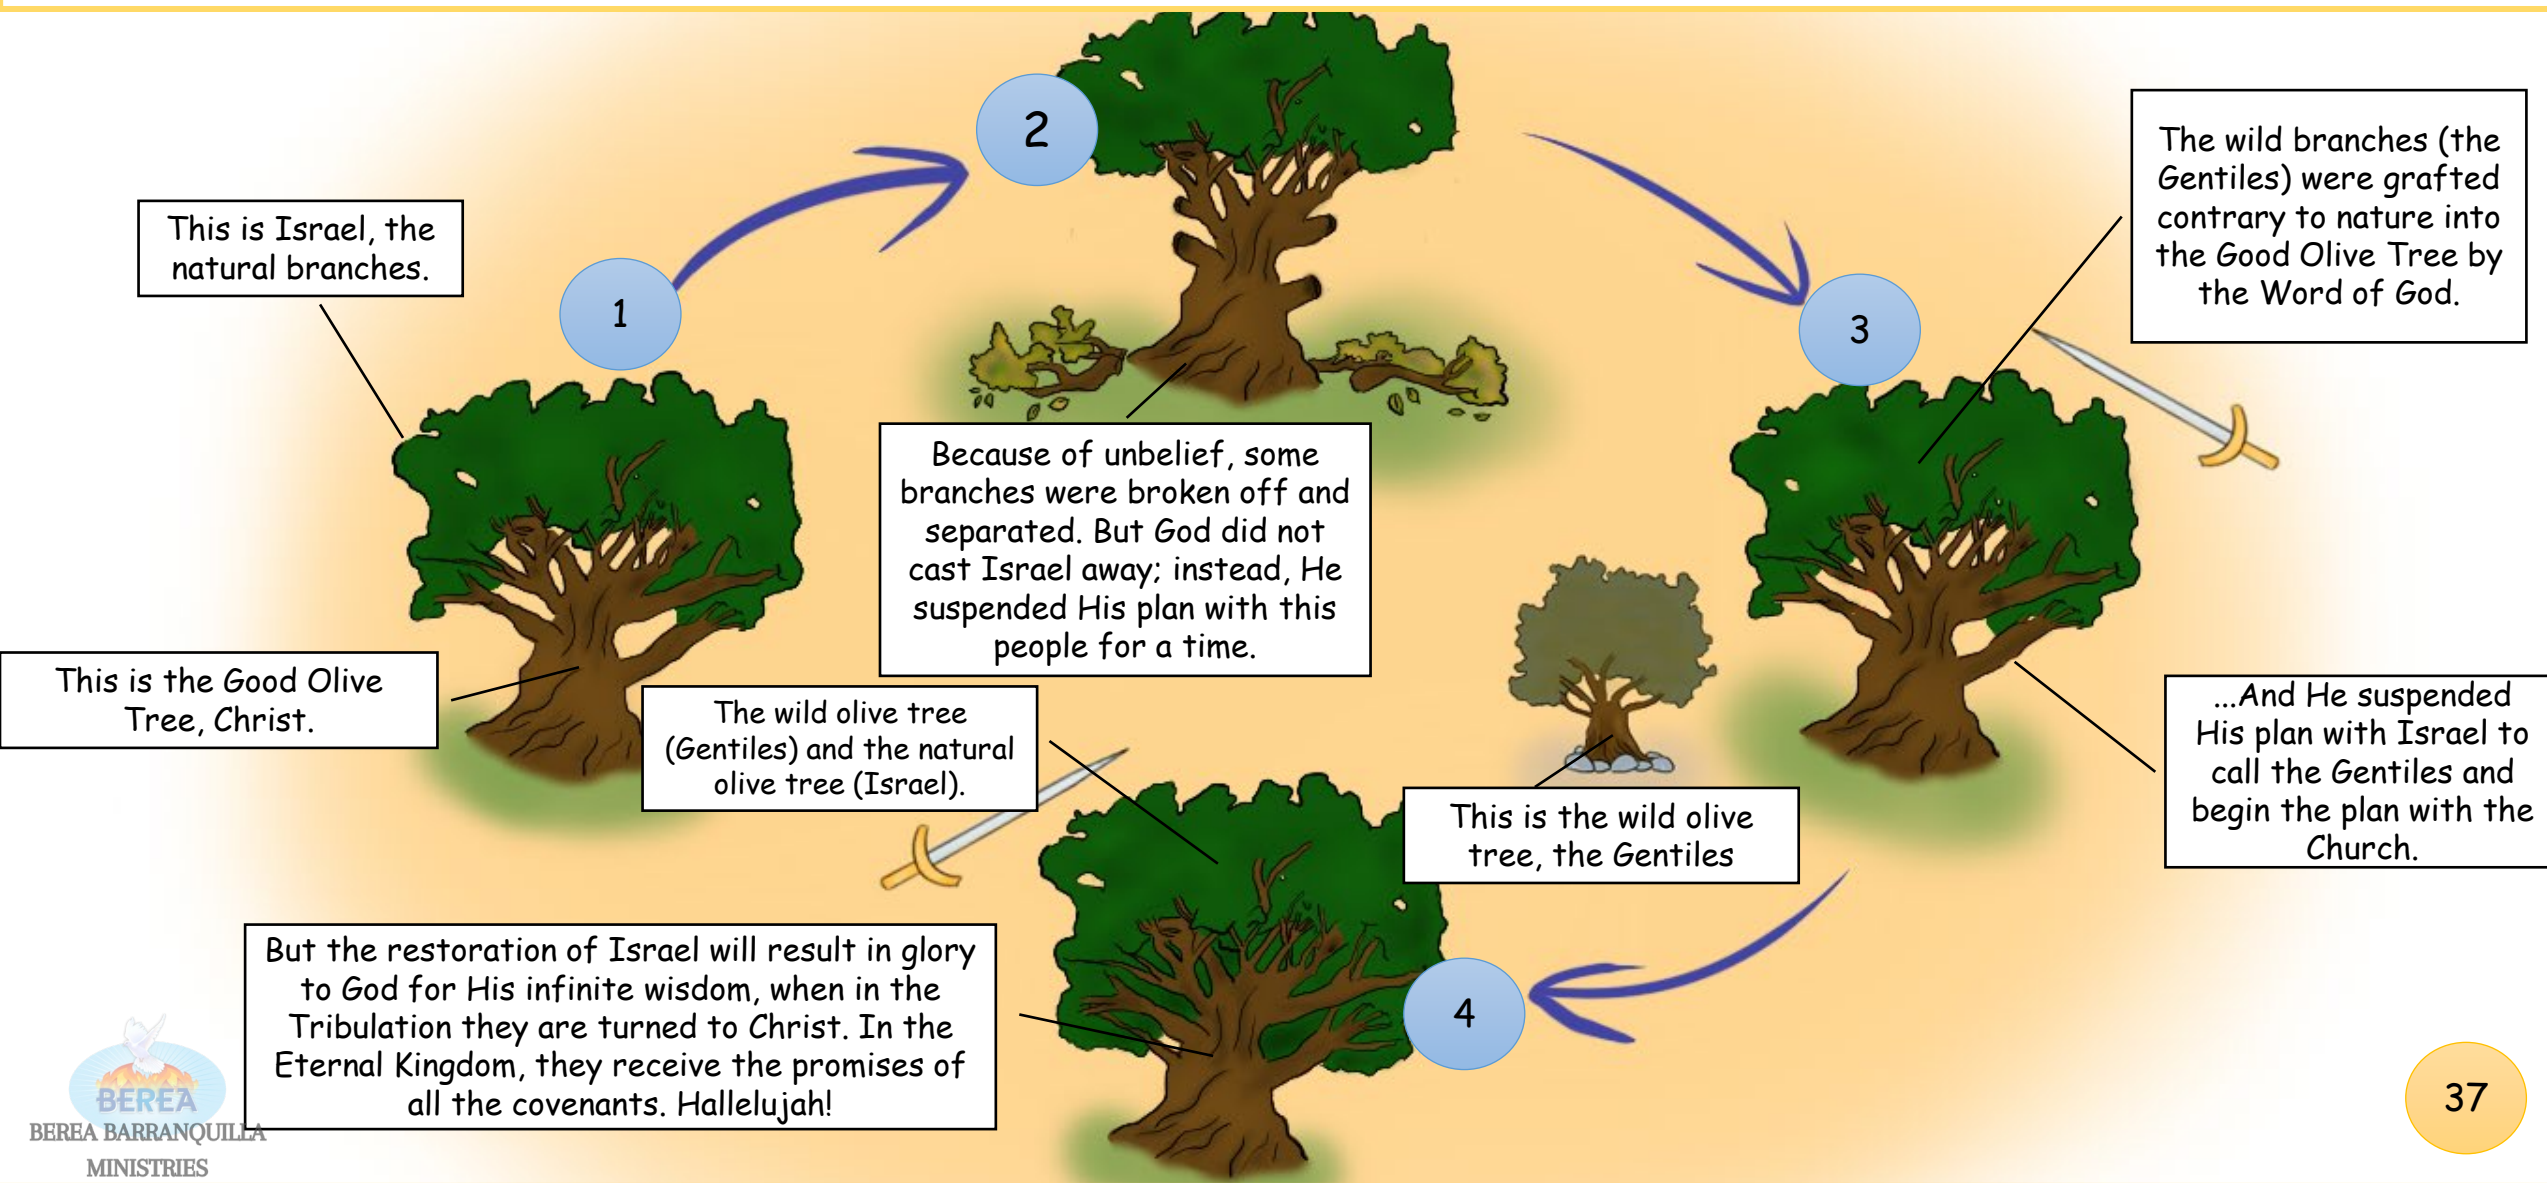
2

This is Israel, the natural branches.

1

Because of unbelief, some branches were broken off and separated. But God did not cast Israel away; instead, He suspended His plan with this people for a time.

3

The wild branches (the Gentiles) were grafted contrary to nature into the Good Olive Tree by the Word of God.

This is the Good Olive Tree, Christ.

The wild olive tree (Gentiles) and the natural olive tree (Israel).

This is the wild olive tree, the Gentiles

...And He suspended His plan with Israel to call the Gentiles and begin the plan with the Church.

But the restoration of Israel will result in glory to God for His infinite wisdom, when in the Tribulation they are turned to Christ. In the Eternal Kingdom, they receive the promises of all the covenants. Hallelujah!

4

BEREA
BEREA BARRANQUILLA MINISTRIES

37